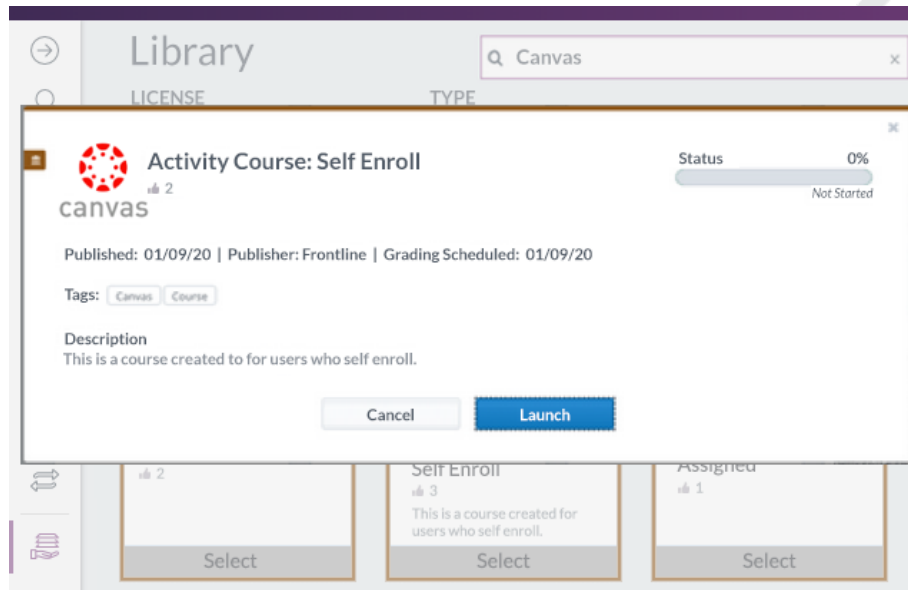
Library

Canvas

LICENSE

TYPE

canvas

Activity Course: Self Enroll

2

Status

0%

Not Started

Published: 01/09/20 | Publisher: Frontline | Grading Scheduled: 01/09/20

Tags: Canvas Course

Description

This is a course created to for users who self enroll.

Cancel

Launch

2

Select

Self Enroll

3

This is a course created for users who self enroll.

Select

Assigned

1

Select